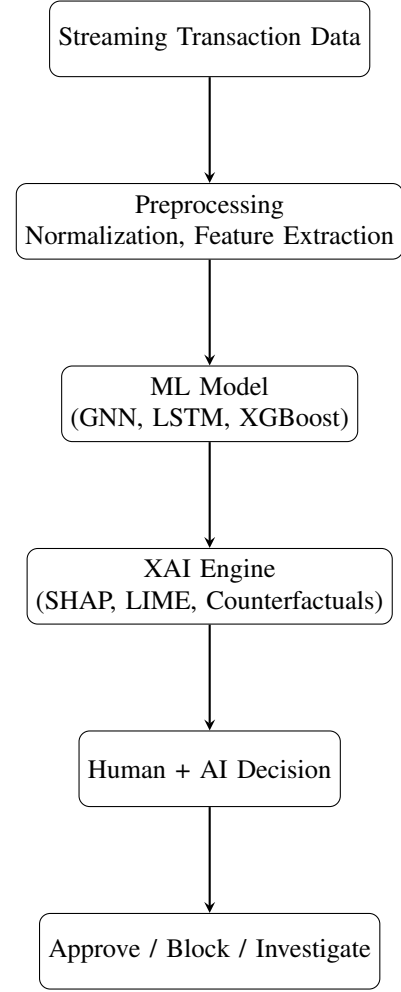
Streaming Transaction Data

Preprocessing
Normalization, Feature Extraction

ML Model
(GNN, LSTM, XGBoost)

XAI Engine
(SHAP, LIME, Counterfactuals)

Human + AI Decision

Approve / Block / Investigate